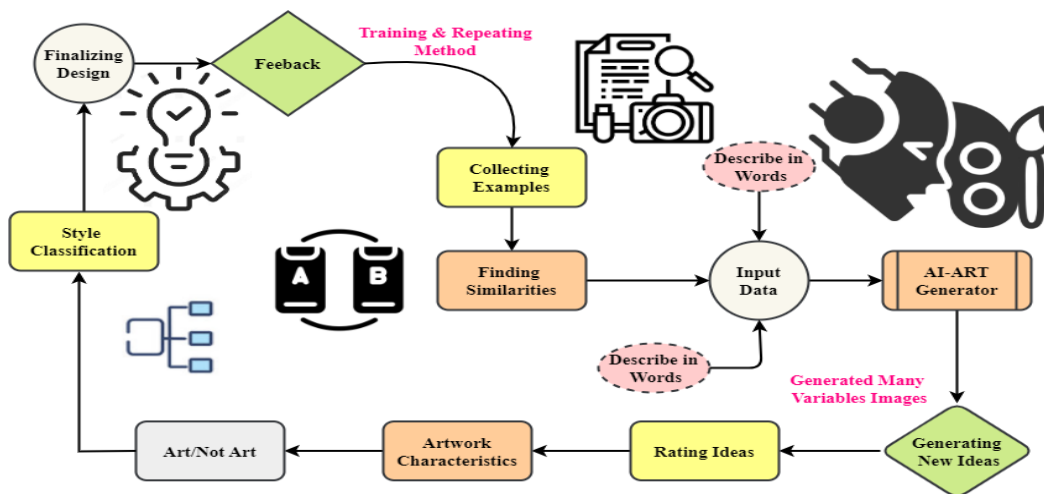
Finalizing Design

Feeback

Training & Repeating Method

Collecting Examples

Describe in Words

Style Classification

A

B

Finding Similarities

Input Data

AI-ART Generator

Describe in Words

Generated Many Variables Images

Art/Not Art

Artwork Characteristics

Rating Ideas

Generating New Ideas